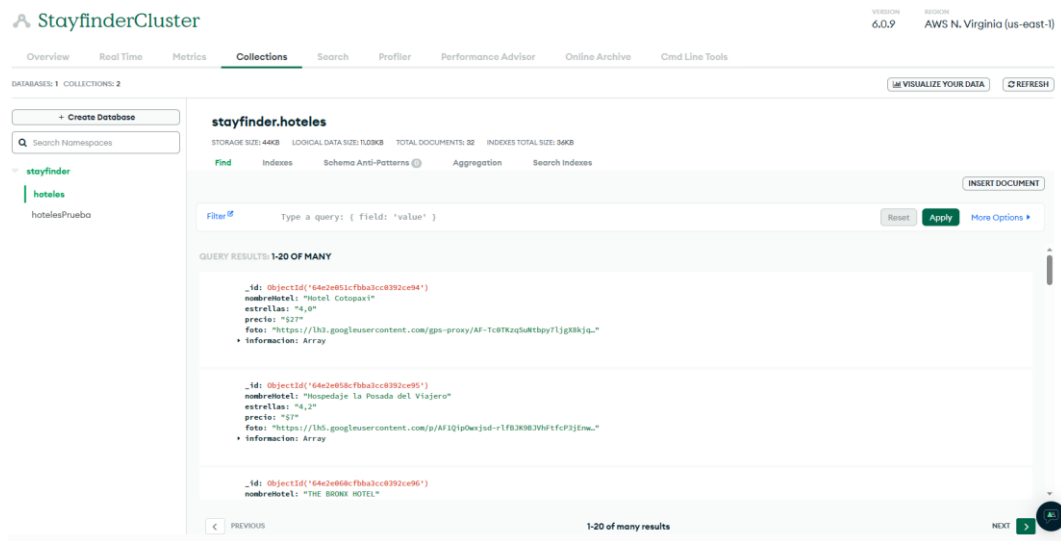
StayfinderCluster

VERSION 6.0.9 REGION AWS N. Virginia (us-east-1)

Overview Real Time Metrics Collections Search Profiler Performance Advisor Online Archive Cmd Line Tools

DATABASES: 1 COLLECTIONS: 2

VISUALIZE YOUR DATA REFRESH

+ Create Database

Search Namespaces

stayfinder
hoteles
hotelesPrueba

stayfinder.hoteles

STORAGE SIZE: 44KB LOGICAL DATA SIZE: 11.03KB TOTAL DOCUMENTS: 32 INDEXES TOTAL SIZE: 36KB

Find Indexes Schema Anti-Patterns 0 Aggregation Search Indexes

INSERT DOCUMENT

Filter Type a query: { field: 'value' }

Reset Apply More Options ▸

QUERY RESULTS: 1-20 OF MANY

_id: ObjectId('64e2e051cfbba3cc0392ce94')
nombreHotel: "Hotel Cotopaxi"
estrellas: "4,0"
precio: "$27"
foto: "https://lh3.googleusercontent.com/gps-proxy/AF-Tc0TKzqSuNtbpy7ljgX8kjq…"
▸ informacion: Array

_id: ObjectId('64e2e058cfbba3cc0392ce95')
nombreHotel: "Hospedaje la Posada del Viajero"
estrellas: "4,2"
precio: "$7"
foto: "https://lh5.googleusercontent.com/p/AF1QipOwxjsd-rlfBJK9BJVhFtfcP3jEnw…"
▸ informacion: Array

_id: ObjectId('64e2e060cfbba3cc0392ce96')
nombreHotel: "THE BRONX HOTEL"

< PREVIOUS 1-20 of many results NEXT >